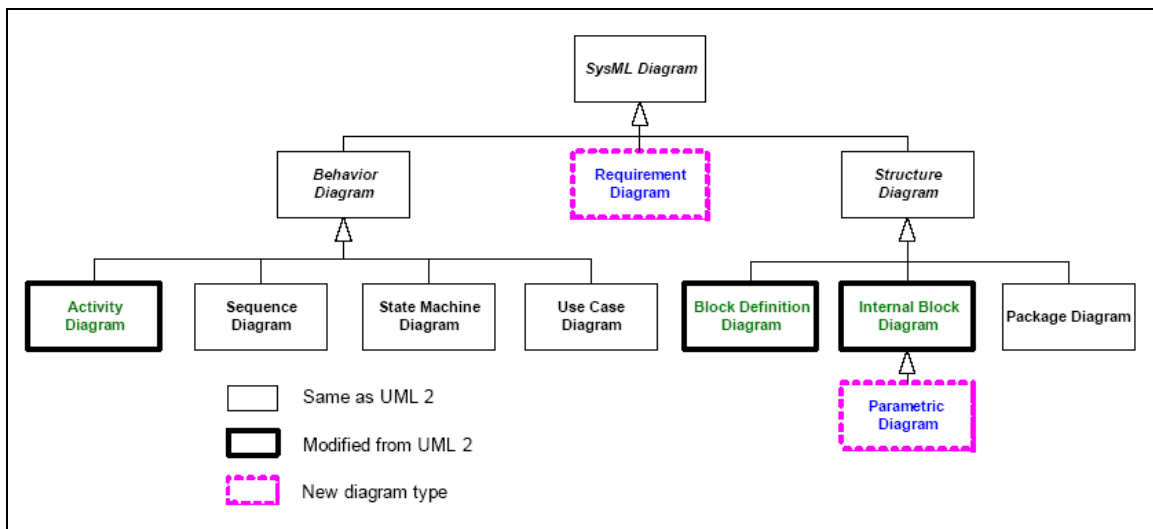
SysML Diagram

Behavior Diagram

Requirement Diagram

Structure Diagram

Activity Diagram

Sequence Diagram

State Machine Diagram

Use Case Diagram

Block Definition Diagram

Internal Block Diagram

Package Diagram

Parametric Diagram

Same as UML 2

Modified from UML 2

New diagram type